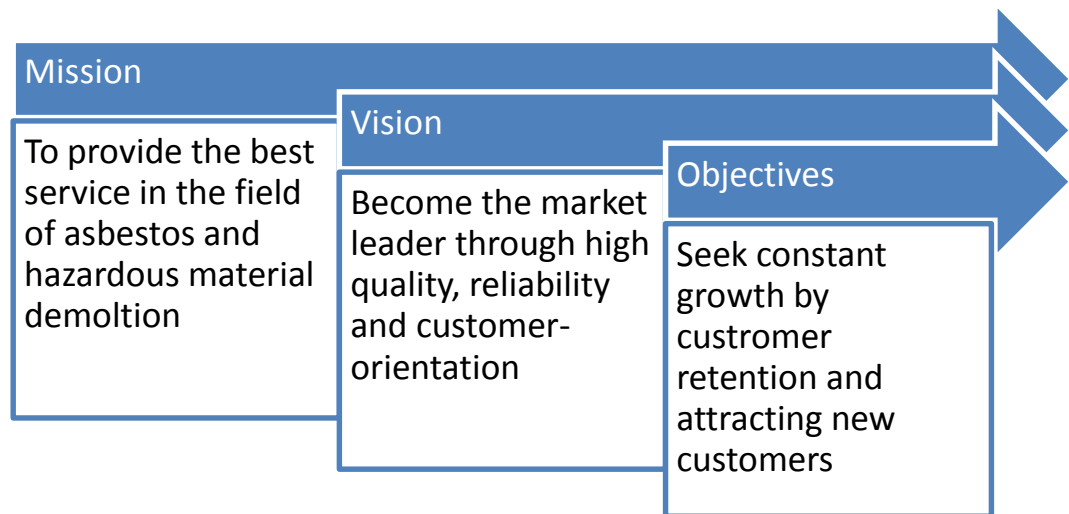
Mission

To provide the best service in the field of asbestos and hazardous material demoltion

Vision

Become the market leader through high quality, reliability and customer-orientation

Objectives

Seek constant growth by custromer retention and attracting new customers